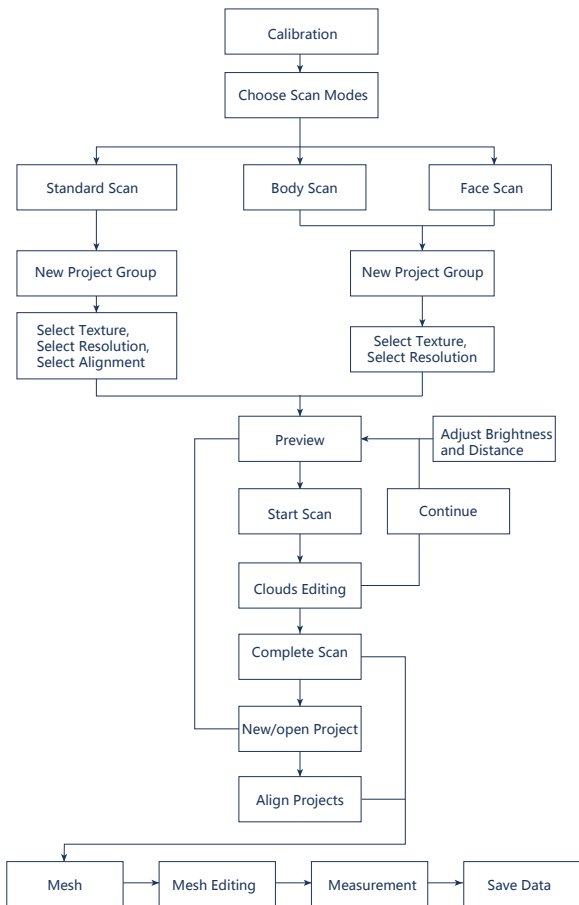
Calibration

Choose Scan Modes

Standard Scan

Body Scan

Face Scan

New Project Group

Select Texture, Select Resolution, Select Alignment

New Project Group

Select Texture, Select Resolution

Preview

Adjust Brightness and Distance

Start Scan

Continue

Clouds Editing

Complete Scan

New/open Project

Align Projects

Mesh

Mesh Editing

Measurement

Save Data